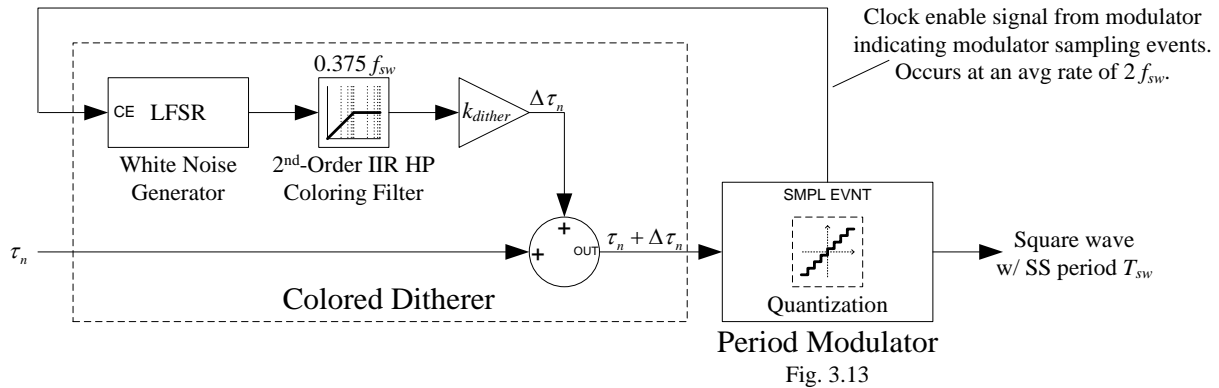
Clock enable signal from modulator indicating modulator sampling events. Occurs at an avg rate of $2f_{sw}$.

$0.375 f_{sw}$

CE LFSR

$k_{dither}$

$\Delta\tau_n$

White Noise Generator

2nd-Order IIR HP Coloring Filter

$\tau_n$

+

+

OUT

$\tau_n + \Delta\tau_n$

SMPL EVNT

Quantization

Square wave w/ SS period $T_{sw}$

Colored Ditherer

Period Modulator

Fig. 3.13